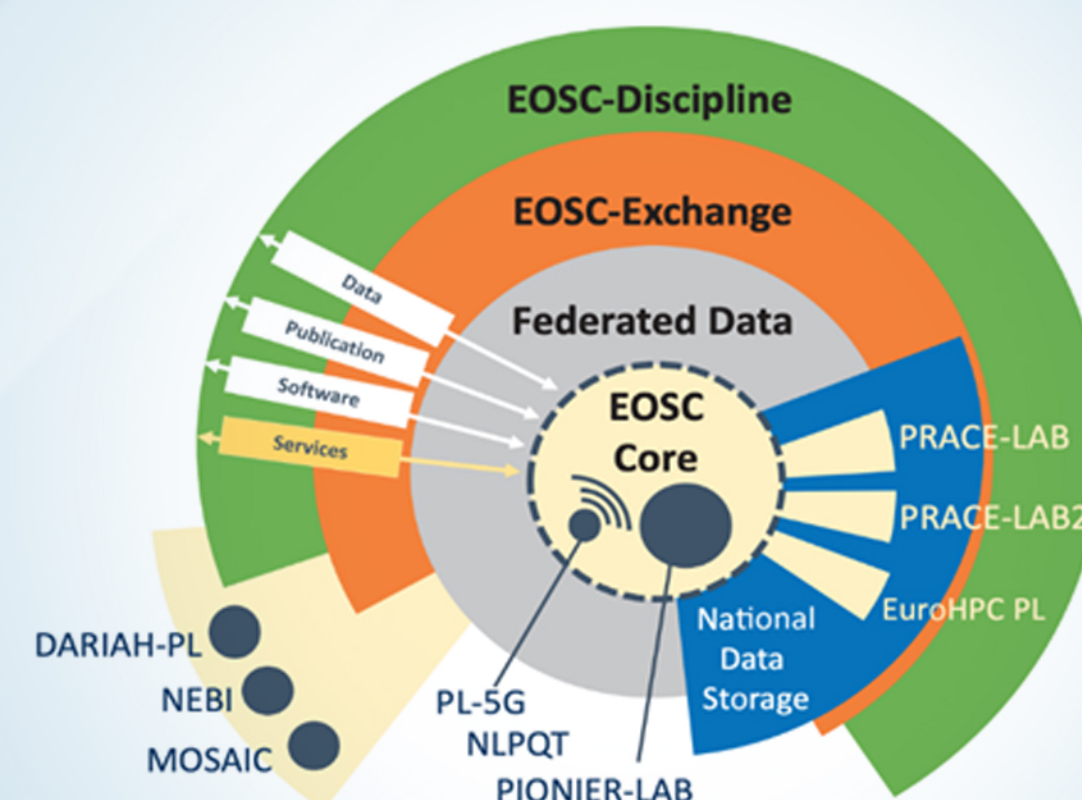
EOSC-Discipline

EOSC-Exchange

Federated Data

Data

Publication

Software

Services

EOSC Core

PRACE-LAB

PRACE-LAB2

EuroHPC PL

National Data Storage

DARIAH-PL

NEBI

MOSAIC

PL-5G

NLPQT

PIONIER-LAB